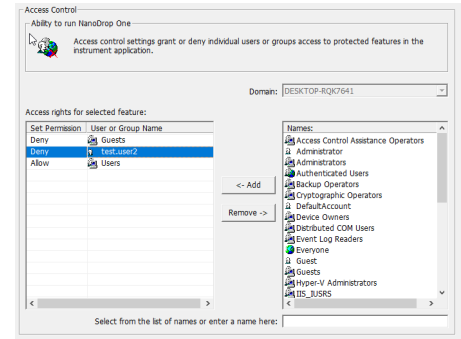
Access Control

Ability to run NanoDrop One

Access control settings grant or deny individual users or groups access to protected features in the instrument application.

Domain: DESKTOP-RQK7641

Access rights for selected feature:

| Set Permission | User or Group Name |
|---|---|
| Deny | Guests |
| Deny | test.user2 |
| Allow | Users |

<- Add

Remove ->

Names:
Access Control Assistance Operators
Administrator
Administrators
Authenticated Users
Backup Operators
Cryptographic Operators
DefaultAccount
Device Owners
Distributed COM Users
Event Log Readers
Everyone
Guest
Guests
Hyper-V Administrators
IIS_IUSRS

Select from the list of names or enter a name here: